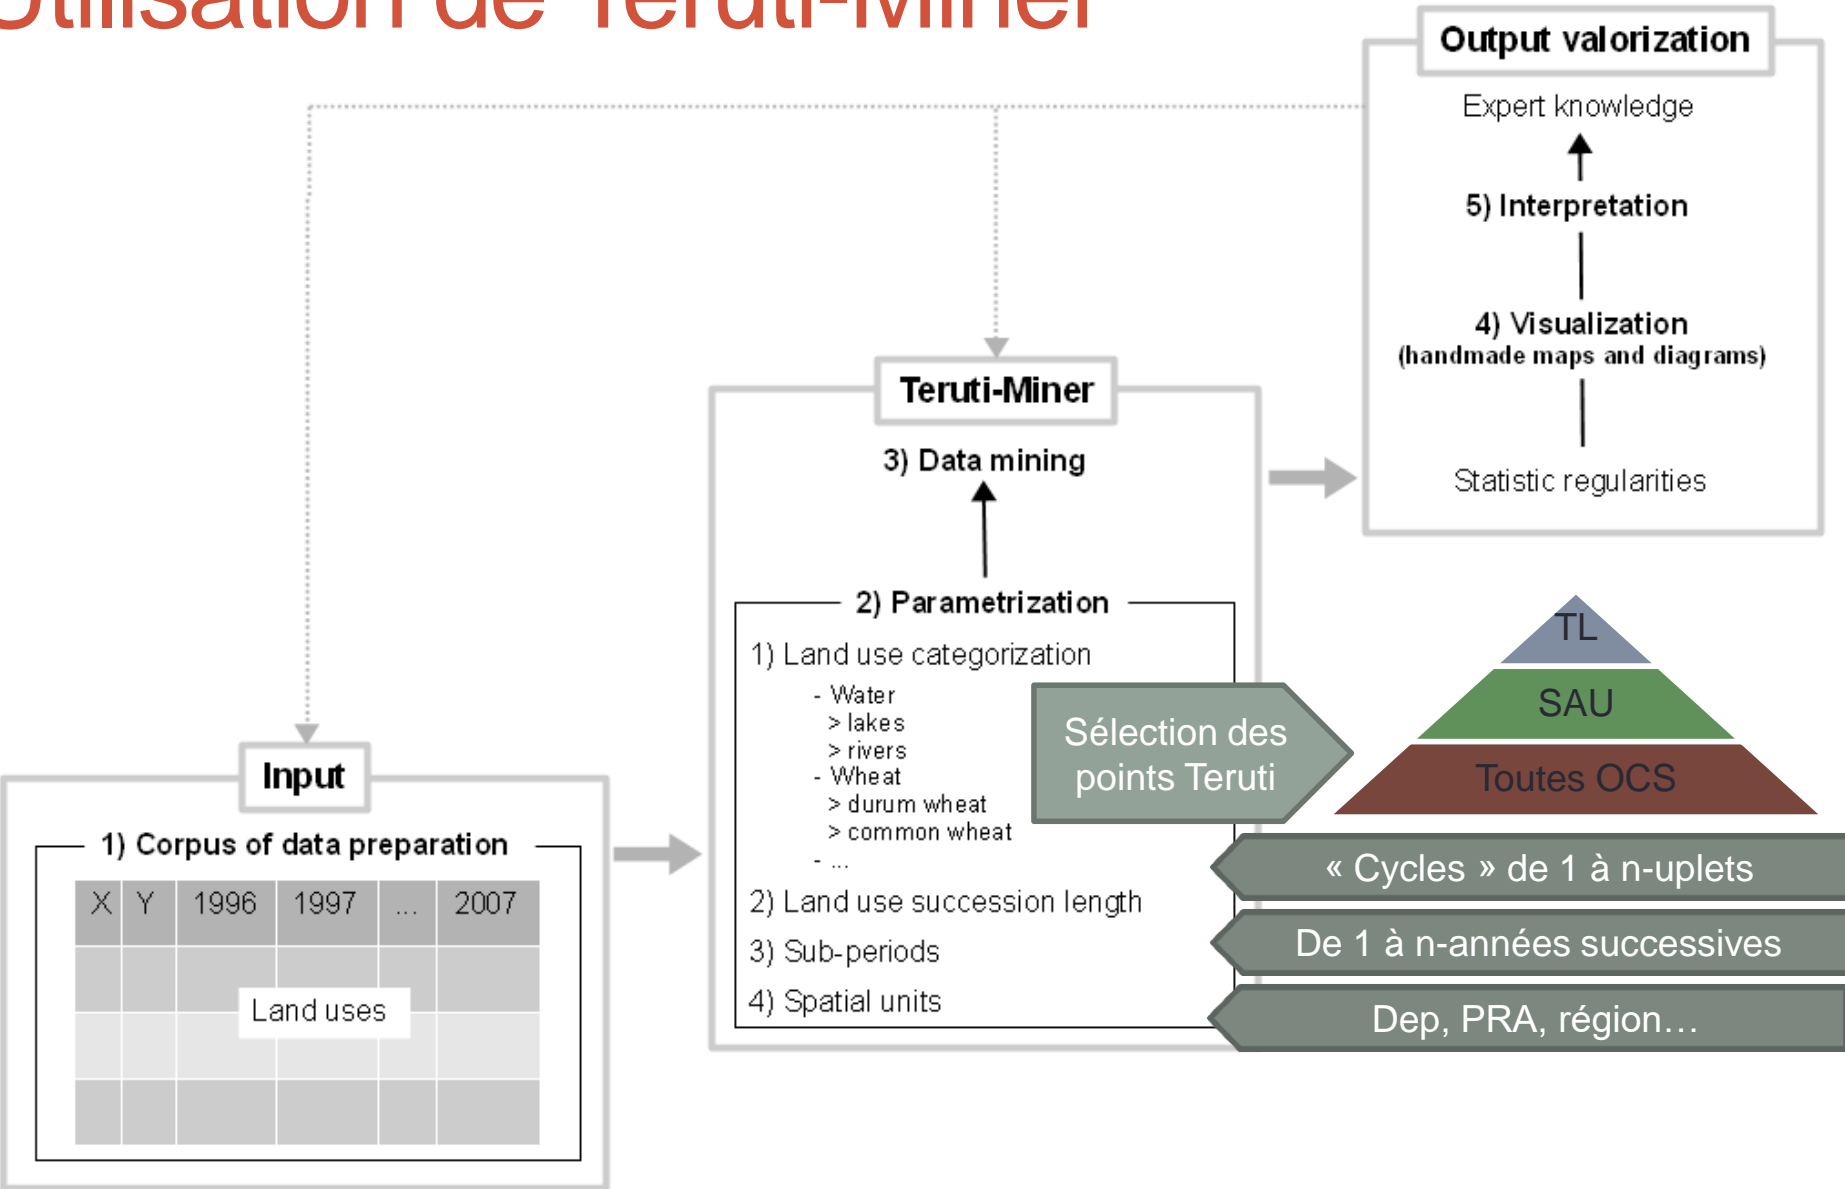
Utilisation de Teruti-Miner

Output valorization

Expert knowledge

5) Interpretation

4) Visualization
(handmade maps and diagrams)

Statistic regularities

Teruti-Miner

3) Data mining

2) Parametrization

1) Land use categorization
- Water
> lakes
> rivers
- Wheat
> durum wheat
> common wheat
- ...

2) Land use succession length

3) Sub-periods

4) Spatial units

Sélection des points Teruti

TL

SAU

Toutes OCS

« Cycles » de 1 à n-uplets

De 1 à n-années successives

Dep, PRA, région…

Input

1) Corpus of data preparation

| X | Y | 1996 | 1997 | ... | 2007 |
|---|---|---|---|---|---|

Land uses